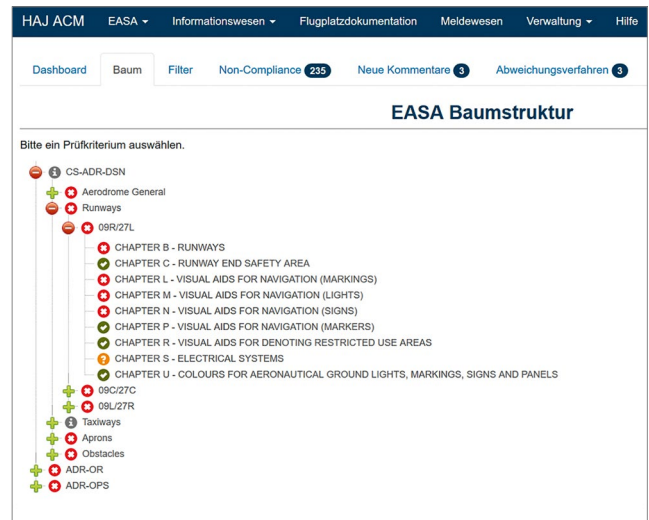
HAJ ACM EASA ▾ Informationswesen ▾ Flugplatzdokumentation Meldewesen Verwaltung ▾ Hilfe

Dashboard Baum Filter Non-Compliance 235 Neue Kommentare 3 Abweichungsverfahren 3

EASA Baumstruktur

Bitte ein Prüfkriterium auswählen.

CS-ADR-DSN
Aerodrome General
Runways
09R/27L
CHAPTER B - RUNWAYS
CHAPTER C - RUNWAY END SAFETY AREA
CHAPTER L - VISUAL AIDS FOR NAVIGATION (MARKINGS)
CHAPTER M - VISUAL AIDS FOR NAVIGATION (LIGHTS)
CHAPTER N - VISUAL AIDS FOR NAVIGATION (SIGNS)
CHAPTER P - VISUAL AIDS FOR NAVIGATION (MARKERS)
CHAPTER R - VISUAL AIDS FOR DENOTING RESTRICTED USE AREAS
CHAPTER S - ELECTRICAL SYSTEMS
CHAPTER U - COLOURS FOR AERONAUTICAL GROUND LIGHTS, MARKINGS, SIGNS AND PANELS
09C/27C
09L/27R
Taxiways
Aprons
Obstacles
ADR-OR
ADR-OPS